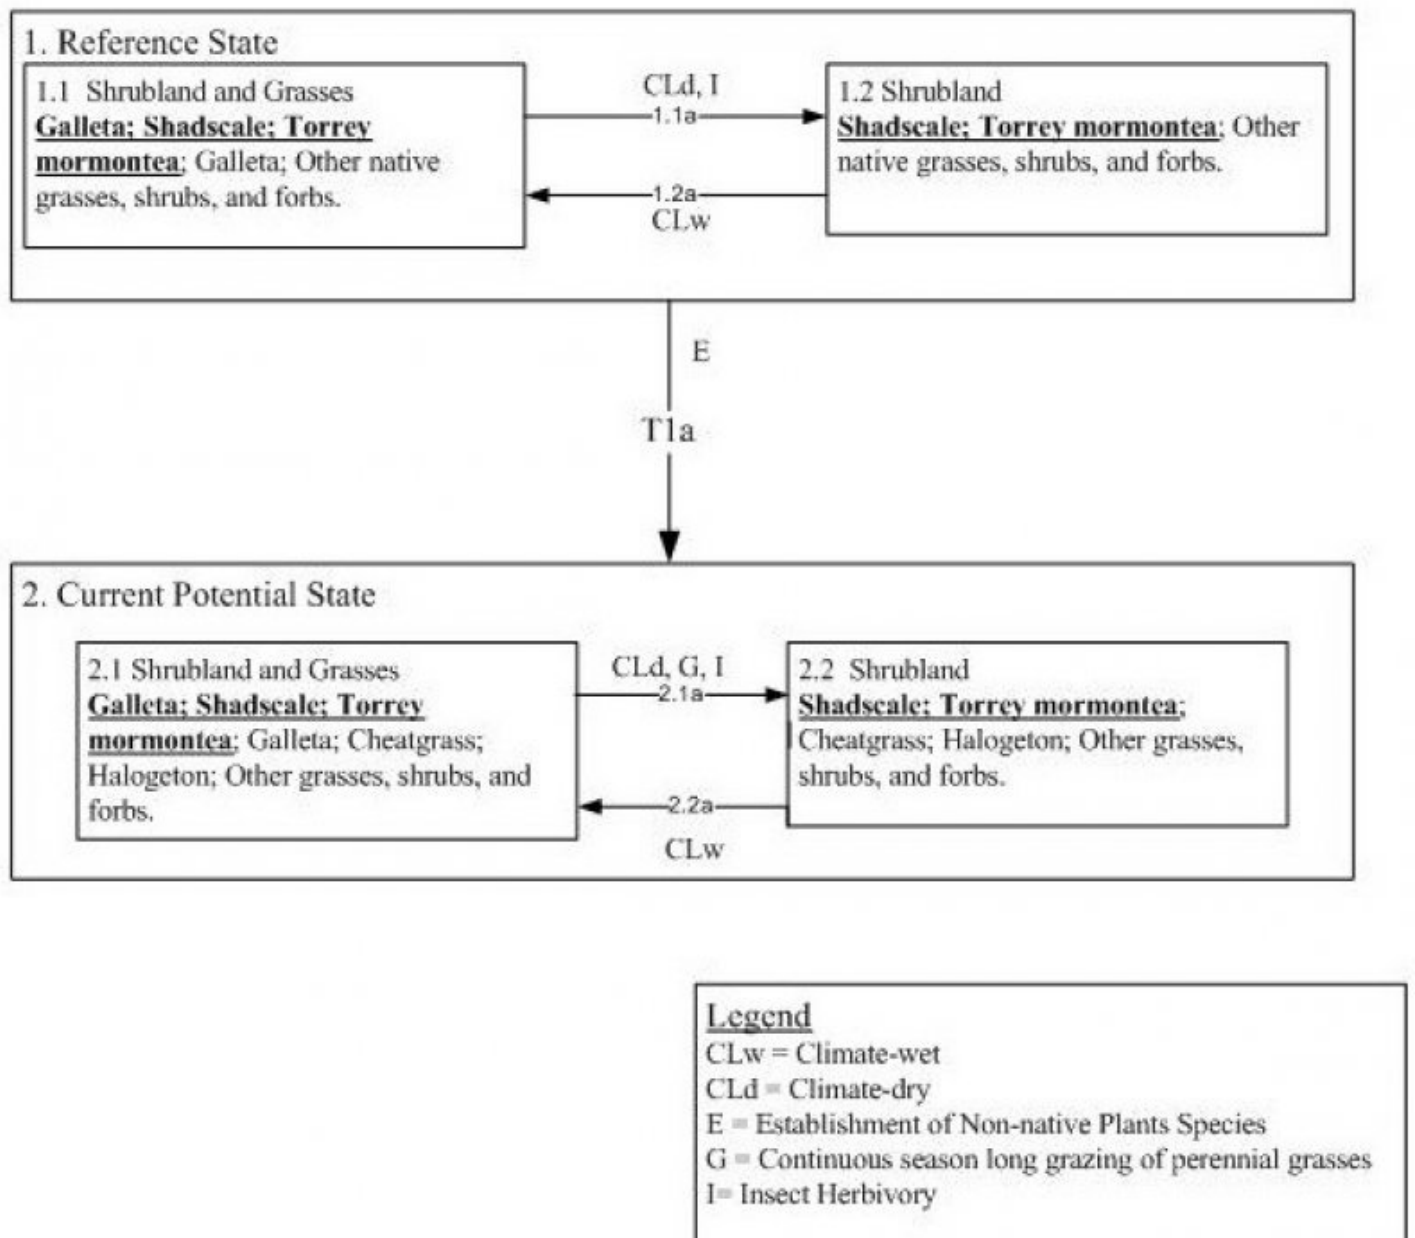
1. Reference State

1.1 Shrubland and Grasses
Galleta; Shadscale; Torrey mormontea; Galleta; Other native grasses, shrubs, and forbs.

CLd, I
1.1a

1.2a
CLw

1.2 Shrubland
Shadscale; Torrey mormontea; Other native grasses, shrubs, and forbs.

E

T1a

2. Current Potential State

2.1 Shrubland and Grasses
Galleta; Shadscale; Torrey mormontea; Galleta; Cheatgrass; Halogeton; Other grasses, shrubs, and forbs.

CLd, G, I
2.1a

2.2a
CLw

2.2 Shrubland
Shadscale; Torrey mormontea; Cheatgrass; Halogeton; Other grasses, shrubs, and forbs.

Legend
CLw = Climate-wet
CLd = Climate-dry
E = Establishment of Non-native Plants Species
G = Continuous season long grazing of perennial grasses
I= Insect Herbivory